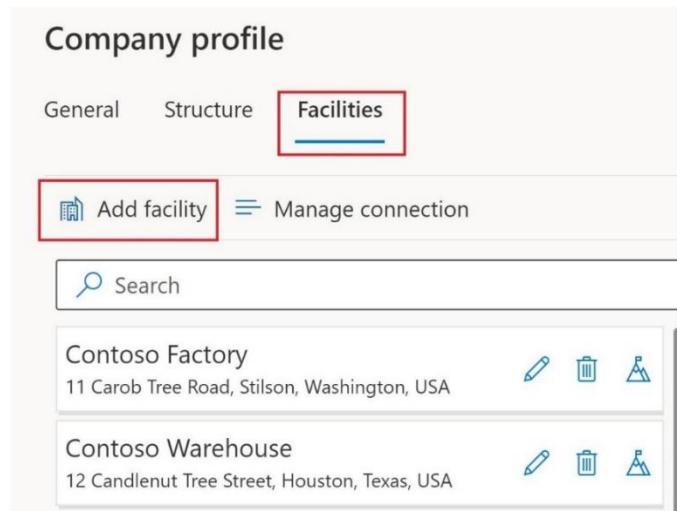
Company profile

General Structure Facilities

Add facility Manage connection

Search

Contoso Factory
11 Carob Tree Road, Stilson, Washington, USA

Contoso Warehouse
12 Candlenut Tree Street, Houston, Texas, USA